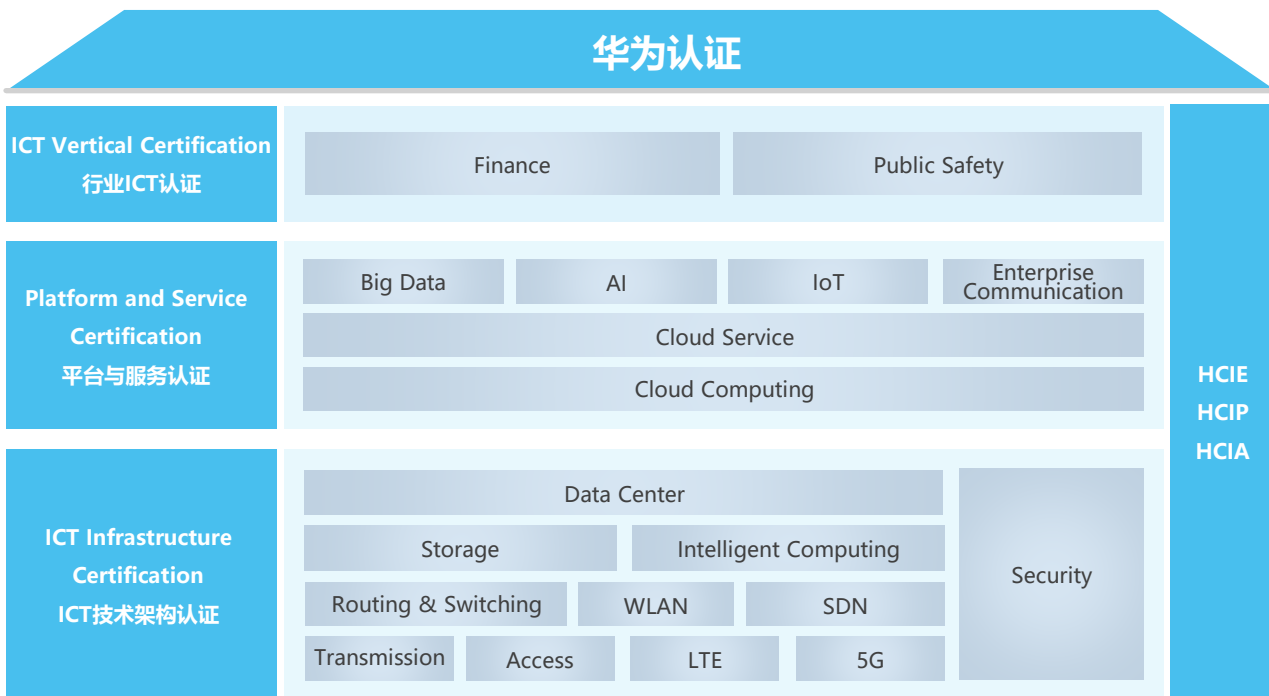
华为认证

ICT Vertical Certification
行业ICT认证

Finance

Public Safety

Platform and Service Certification
平台与服务认证

Big Data

AI

IoT

Enterprise Communication

Cloud Service

Cloud Computing

ICT Infrastructure Certification
ICT技术架构认证

Data Center

Storage

Intelligent Computing

Routing & Switching

WLAN

SDN

Transmission

Access

LTE

5G

Security

HCIE
HCIP
HCIA